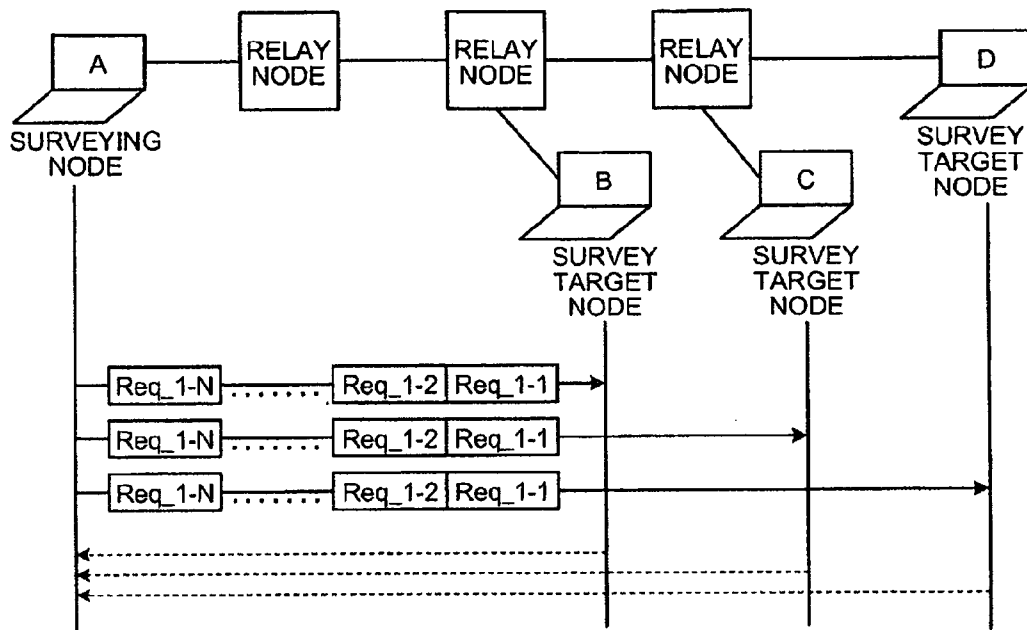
A

SURVEYING NODE

RELAY NODE

RELAY NODE

RELAY NODE

D

SURVEY TARGET NODE

B

SURVEY TARGET NODE

C

SURVEY TARGET NODE

Req_1-N ....... Req_1-2 Req_1-1

Req_1-N ....... Req_1-2 Req_1-1

Req_1-N ....... Req_1-2 Req_1-1